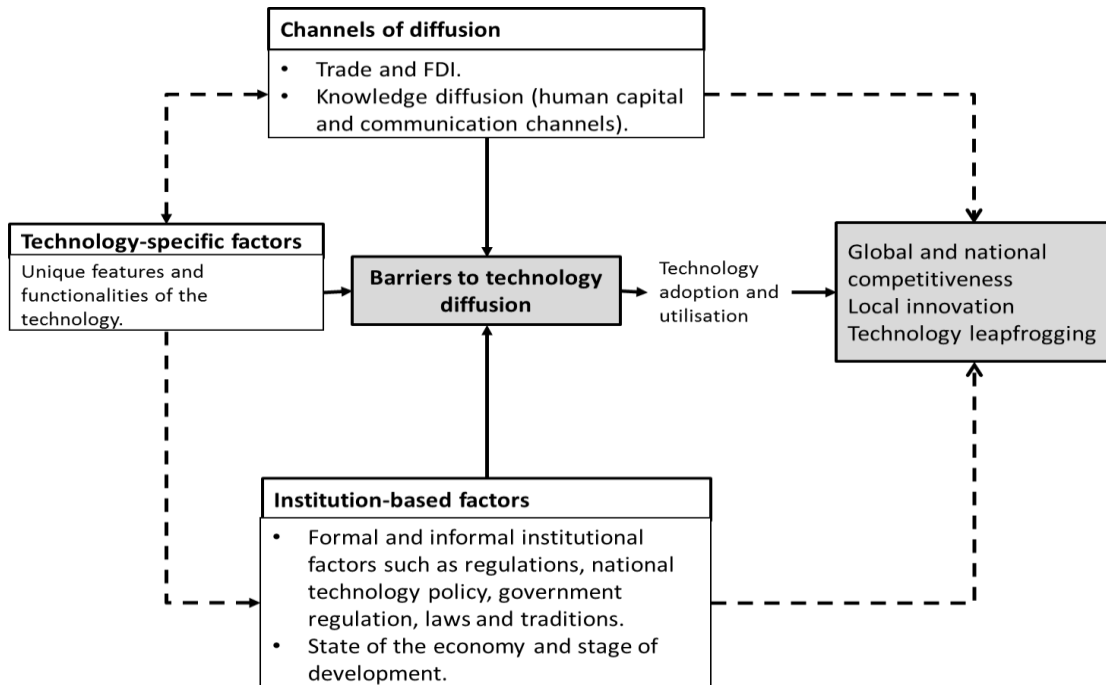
Channels of diffusion

- Trade and FDI.
- Knowledge diffusion (human capital and communication channels).

Technology-specific factors

Unique features and functionalities of the technology.

Barriers to technology diffusion

Technology adoption and utilisation

Global and national competitiveness
Local innovation
Technology leapfrogging

Institution-based factors

- Formal and informal institutional factors such as regulations, national technology policy, government regulation, laws and traditions.
- State of the economy and stage of development.